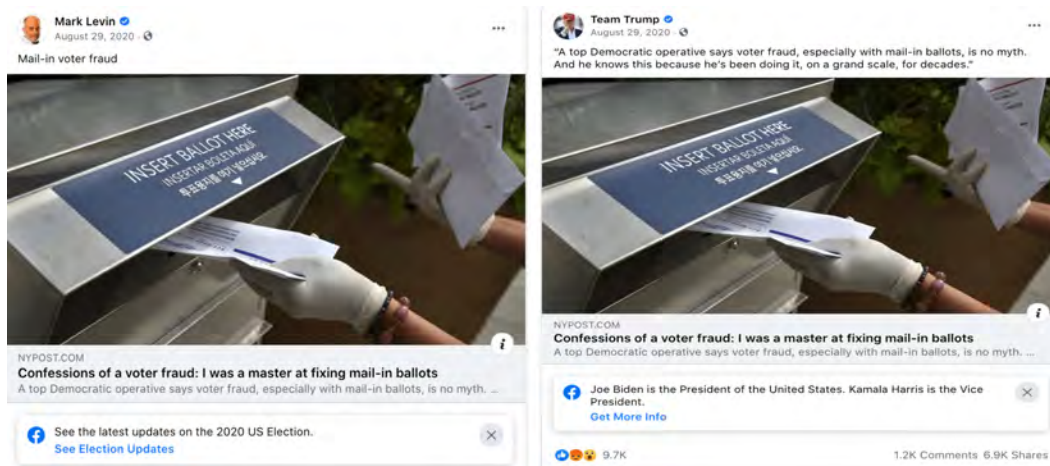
Mark Levin
August 29, 2020 ·

Mail-in voter fraud

INSERT BALLOT HERE
INSERTAR BOLETA AQUÍ
투표용지를 여기 넣으십시오

NYPOST.COM
Confessions of a voter fraud: I was a master at fixing mail-in ballots
A top Democratic operative says voter fraud, especially with mail-in ballots, is no myth. ...

See the latest updates on the 2020 US Election.
See Election Updates

Team Trump
August 29, 2020 ·

"A top Democratic operative says voter fraud, especially with mail-in ballots, is no myth. And he knows this because he's been doing it, on a grand scale, for decades."

INSERT BALLOT HERE
INSERTAR BOLETA AQUÍ
투표용지를 여기 넣으십시오

NYPOST.COM
Confessions of a voter fraud: I was a master at fixing mail-in ballots
A top Democratic operative says voter fraud, especially with mail-in ballots, is no myth. ...

Joe Biden is the President of the United States. Kamala Harris is the Vice President.
Get More Info

9.7K
1.2K Comments 6.9K Shares